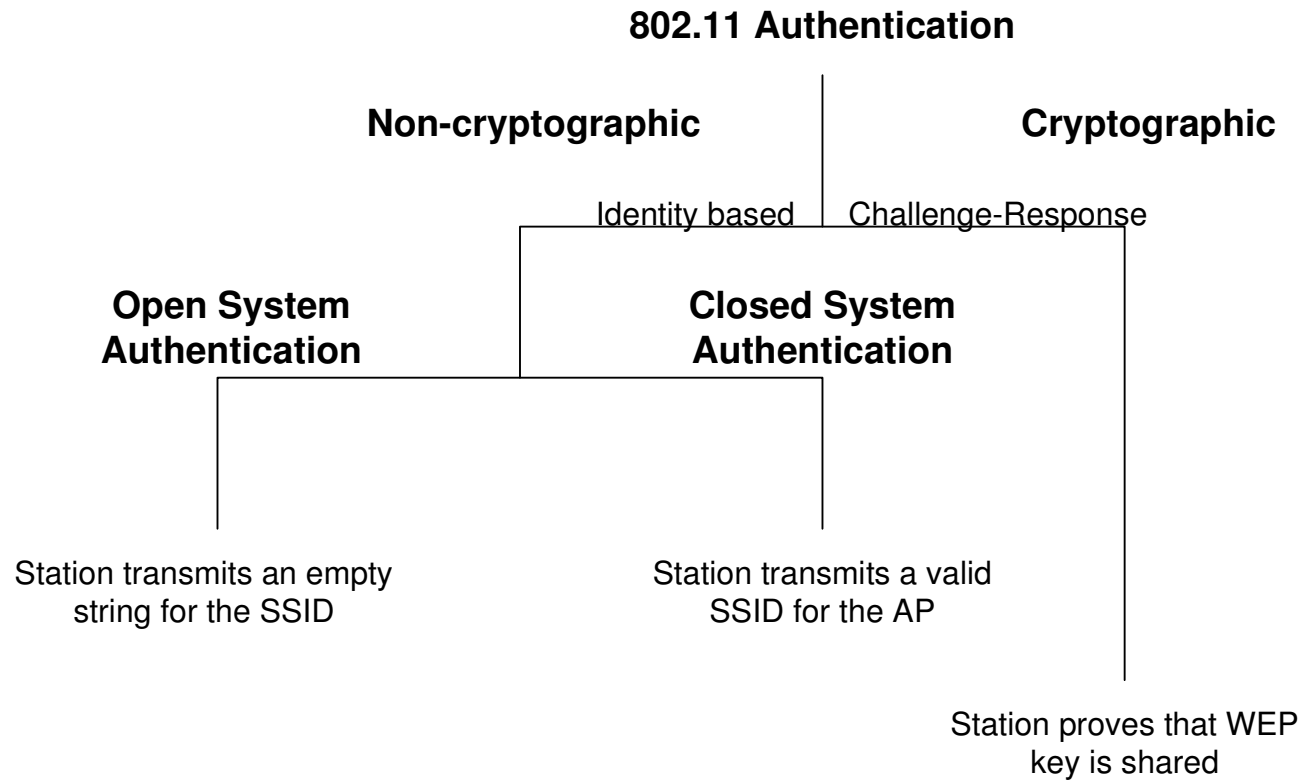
802.11 Authentication

Non-cryptographic

Cryptographic

Identity based

Challenge-Response

Open System Authentication

Closed System Authentication

Station transmits an empty string for the SSID

Station transmits a valid SSID for the AP

Station proves that WEP key is shared